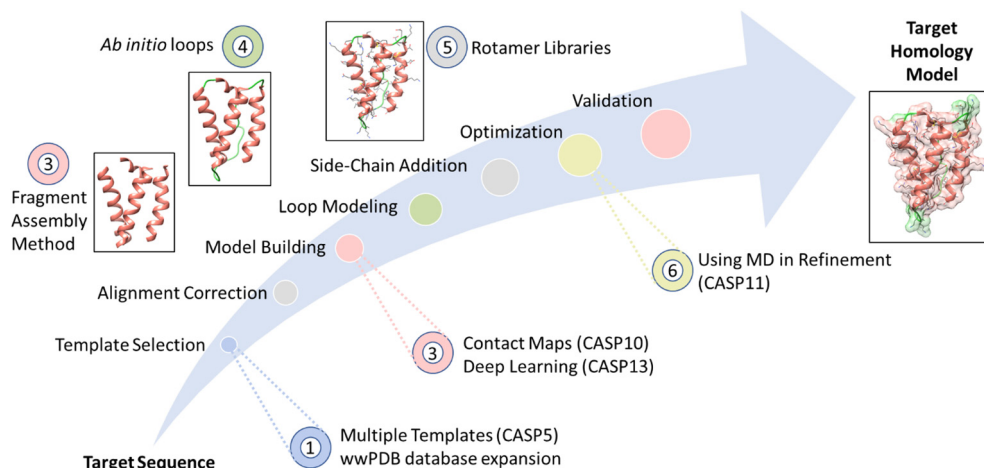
Ab initio loops ④

⑤ Rotamer Libraries

Target Homology Model

③ Fragment Assembly Method

Validation

Optimization

Side-Chain Addition

Loop Modeling

Model Building

Alignment Correction

Template Selection

⑥ Using MD in Refinement (CASP11)

③ Contact Maps (CASP10) Deep Learning (CASP13)

① Multiple Templates (CASP5) wwPDB database expansion

Target Sequence